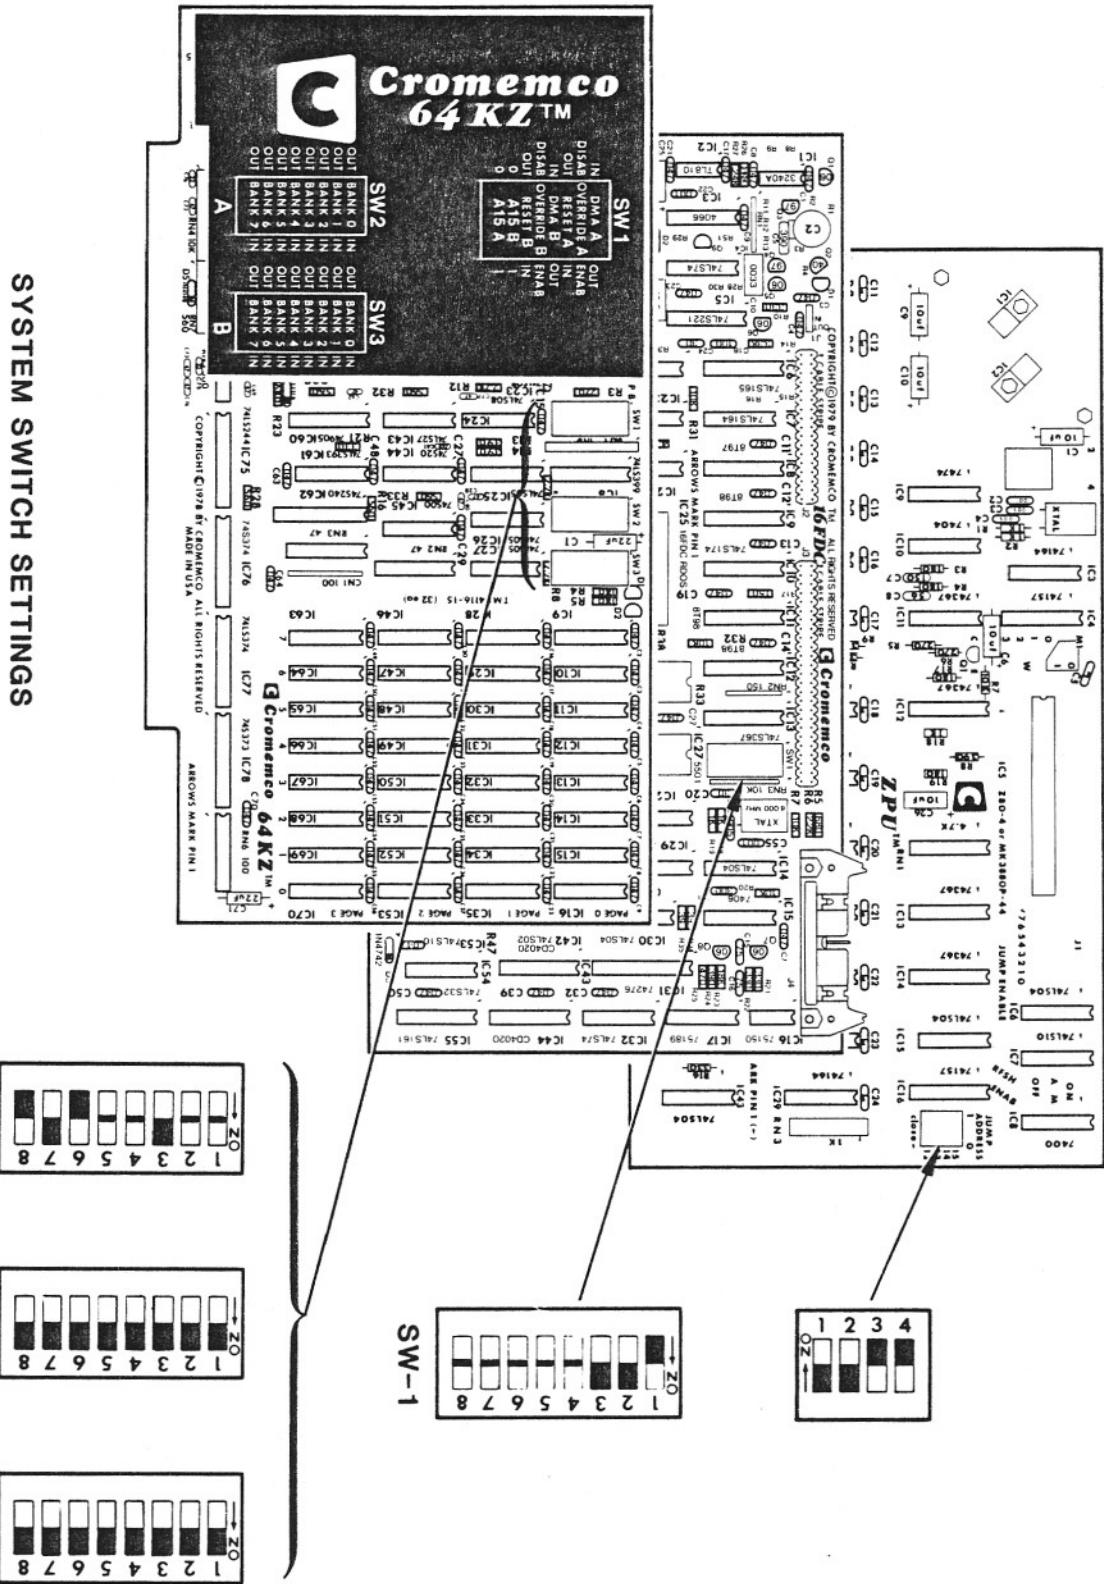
SYSTEM SWITCH SETTINGS

Cromemco 64KZ™

SW1
IN DMA A OUT
DISAB OVERRIDE A ENAB
OUT RESET A IN
IN DMA B OUT
DISAB OVERRIDE B ENAB
OUT RESET B IN
0 A15 B 1
0 A15 A 1

SW2
A
OUT BANK 0 IN
OUT BANK 1 IN
OUT BANK 2 IN
OUT BANK 3 IN
OUT BANK 4 IN
OUT BANK 5 IN
OUT BANK 6 IN
OUT BANK 7 IN

SW3
B
OUT BANK 0 IN
OUT BANK 1 IN
OUT BANK 2 IN
OUT BANK 3 IN
OUT BANK 4 IN
OUT BANK 5 IN
OUT BANK 6 IN
OUT BANK 7 IN

COPYRIGHT © 1978 BY CROMEMCO ALL RIGHTS RESERVED MADE IN USA

Cromemco 64KZ™

ARROWS MARK PIN 1

16FDC

COPYRIGHT © 1978 BY CROMEMCO ALL RIGHTS RESERVED

Cromemco

ZPU

SW-1

ON
1 2 3 4 5 6 7 8

ON
1 2 3 4 5 6 7 8

ON
1 2 3 4 5 6 7 8

ON
1 2 3 4 5 6 7 8

ON
1 2 3 4